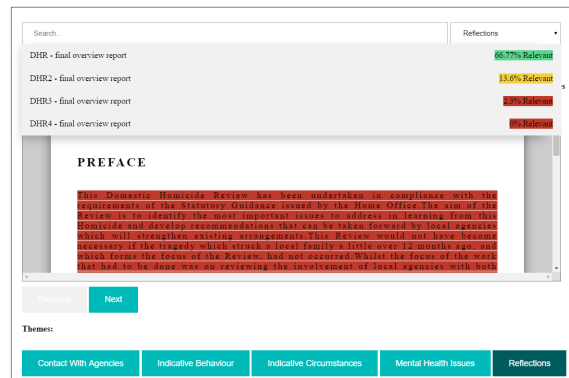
Search..

Reflections

DHR - final overview report 66.77% Relevant

DHR2 - final overview report 13.6% Relevant

DHR3 - final overview report 2.3% Relevant

DHR4 - final overview report 0% Relevant

PREFACE

This Domestic Homicide Review has been undertaken in compliance with the requirements of the Statutory Guidance issued by the Home Office. The aim of the Review is to identify the most important issues to address in learning from this Homicide and develop recommendations that can be taken forward by local agencies which will strengthen existing arrangements. This Review would not have become necessary if the tragedy which struck a local family a little over 12 months ago, and which forms the focus of the Review, had not occurred. Whilst the focus of the work that had to be done was on reviewing the involvement of local agencies with both

Previous

Next

Themes:

Contact With Agencies

Indicative Behaviour

Indicative Circumstances

Mental Health Issues

Reflections